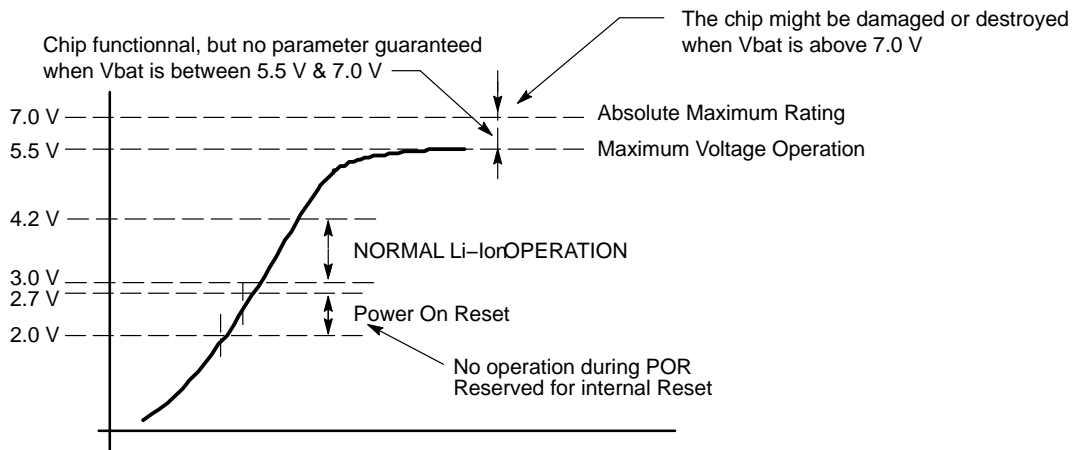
The chip might be damaged or destroyed when Vbat is above 7.0 V

Chip functionnal, but no parameter guaranteed when Vbat is between 5.5 V & 7.0 V

7.0 V
Absolute Maximum Rating

5.5 V
Maximum Voltage Operation

4.2 V

NORMAL Li−IonOPERATION

3.0 V
2.7 V

Power On Reset

2.0 V

No operation during POR
Reserved for internal Reset